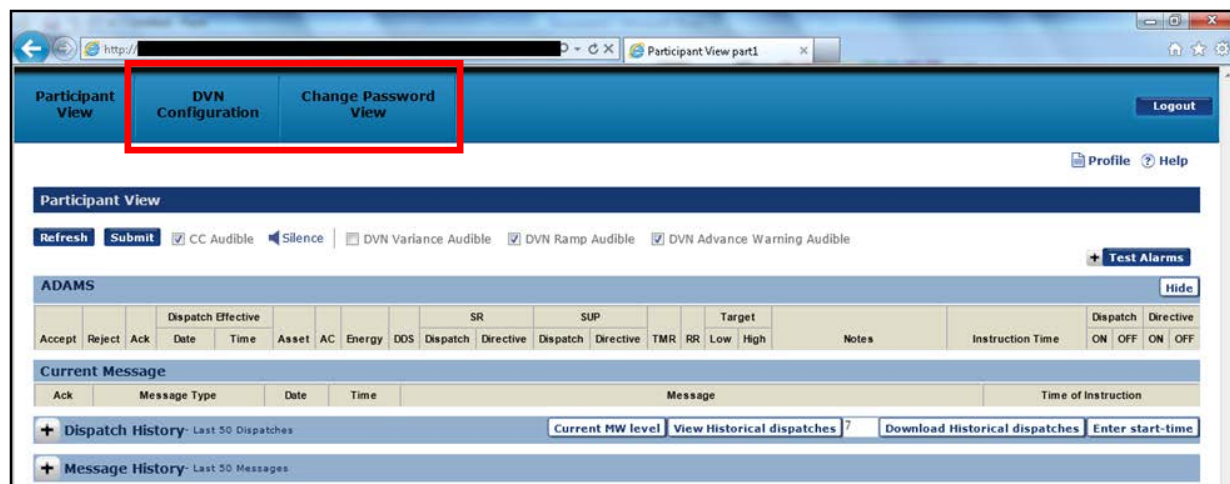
http://

Participant View part1

Participant View

DVN Configuration

Change Password View

Logout

Profile Help

Participant View

Refresh Submit CC Audible Silence DVN Variance Audible DVN Ramp Audible DVN Advance Warning Audible

Test Alarms

ADAMS

Hide

| Accept | Reject | Ack | Dispatch Effective Date | Dispatch Effective Time | Asset | AC | Energy | DDS | SR Dispatch | SR Directive | SUP Dispatch | SUP Directive | TMR | RR | Target Low | Target High | Notes | Instruction Time | Dispatch ON | Dispatch OFF | Directive ON | Directive OFF |
|---|---|---|---|---|---|---|---|---|---|---|---|---|---|---|---|---|---|---|---|---|---|---|

Current Message

| Ack | Message Type | Date | Time | Message | Time of Instruction |
|---|---|---|---|---|---|

Dispatch History- Last 50 Dispatches

Current MW level View Historical dispatches 7 Download Historical dispatches Enter start-time

Message History- Last 50 Messages